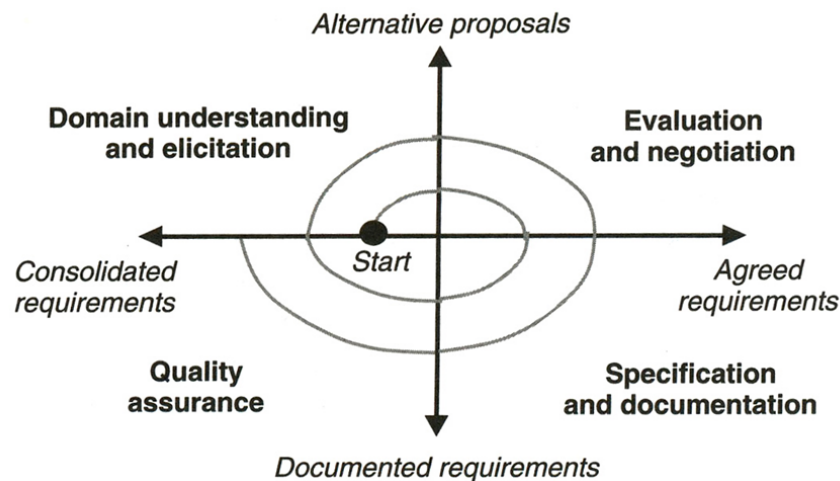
Alternative proposals

Domain understanding and elicitation

Evaluation and negotiation

Start

Consolidated requirements

Agreed requirements

Quality assurance

Specification and documentation

Documented requirements